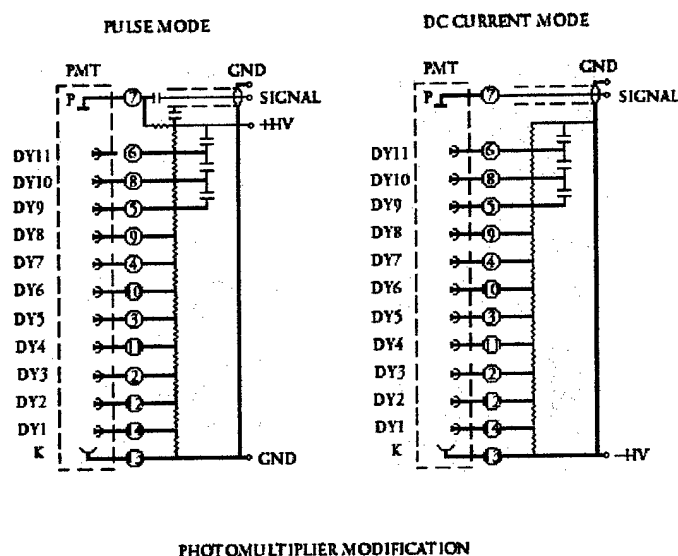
PULSE MODE

PMT

GND

P

7

SIGNAL

+HV

DY11 6
DY10 8
DY9 5
DY8 9
DY7 4
DY6 10
DY5 3
DY4 11
DY3 2
DY2 12
DY1 14
K 13

GND

DC CURRENT MODE

PMT

GND

P

7

SIGNAL

DY11 6
DY10 8
DY9 5
DY8 9
DY7 4
DY6 10
DY5 3
DY4 11
DY3 2
DY2 12
DY1 14
K 13

-HV

PHOTOMULTIPLIER MODIFICATION